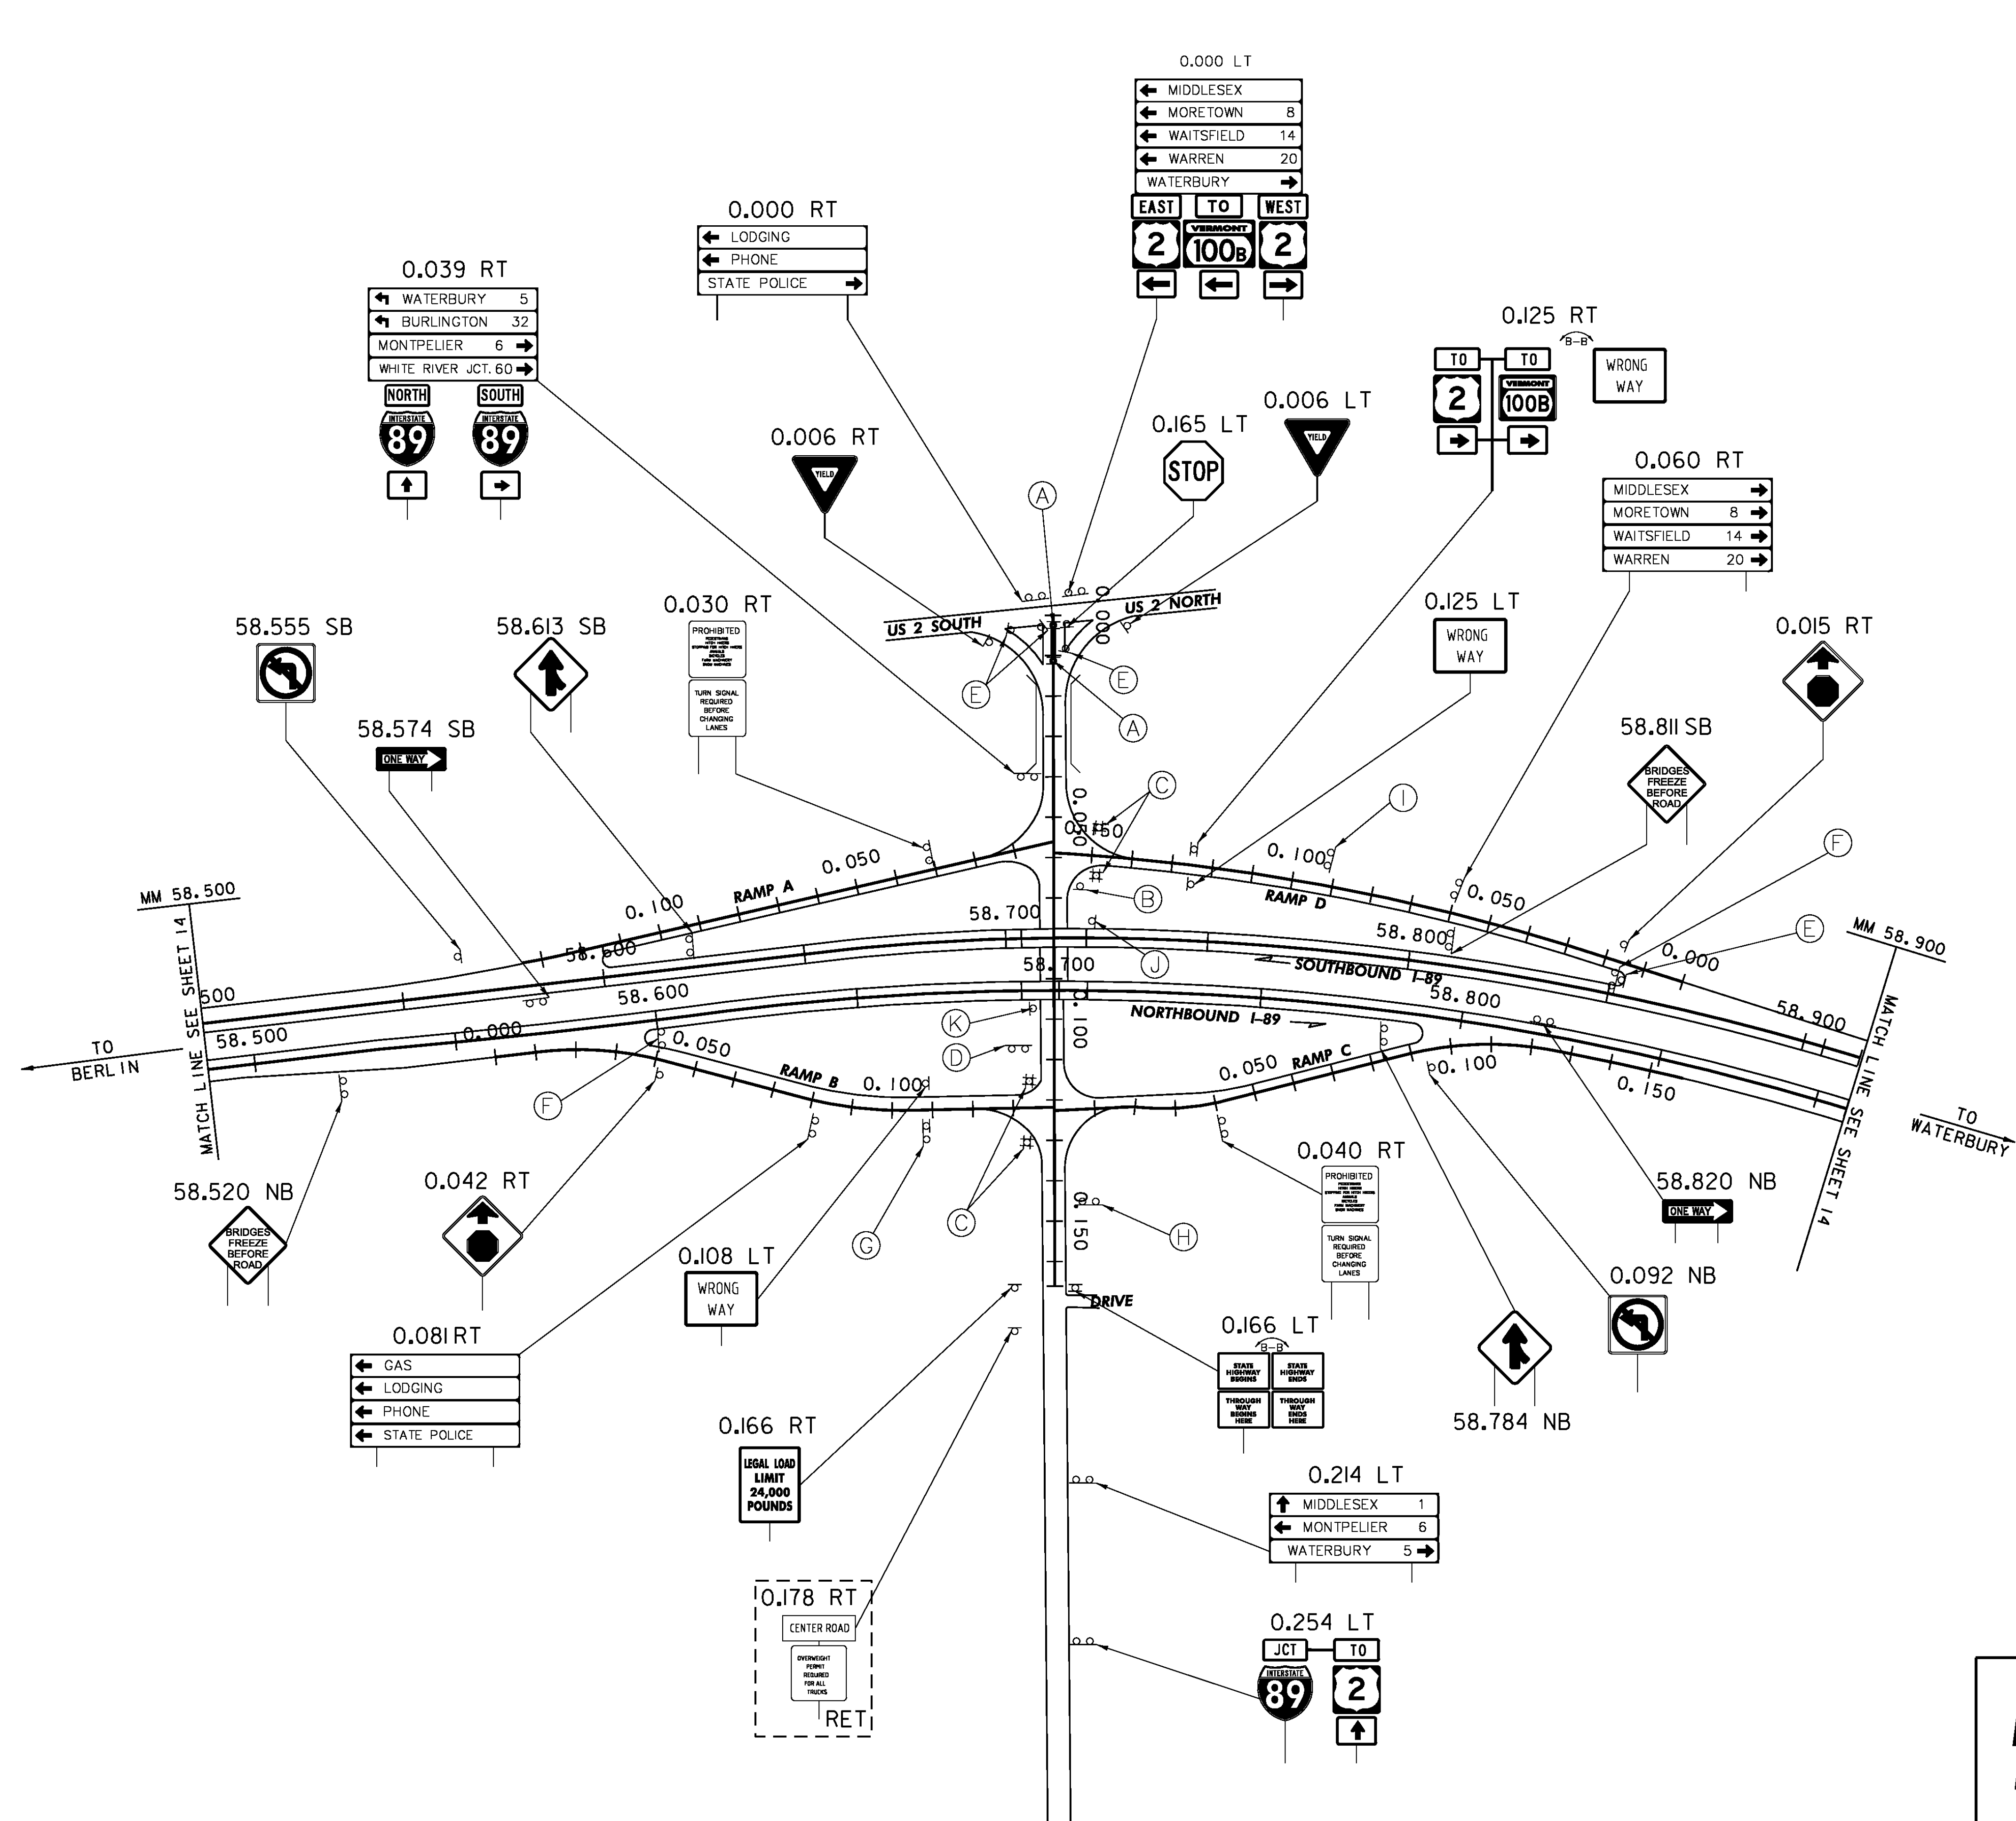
0.000 LT
MIDDLESEX
MORETOWN 8
WAITSFIELD 14
WARREN 20
WATERBURY
EAST TO WEST
2 VERMONT 100B 2

0.000 RT
LODGING
PHONE
STATE POLICE

0.039 RT
WATERBURY 5
BURLINGTON 32
MONTPELIER 6
WHITE RIVER JCT. 60
NORTH SOUTH
INTERSTATE 89 INTERSTATE 89

0.125 RT
B-B
TO TO
2 VERMONT 100B
WRONG WAY

0.006 RT
YIELD

0.165 LT
STOP

0.006 LT
YIELD

0.060 RT
MIDDLESEX
MORETOWN 8
WAITSFIELD 14
WARREN 20

A
US 2 SOUTH
US 2 NORTH
0.000
E
E
A

58.555 SB

58.613 SB

0.030 RT
PROHIBITED
TURN SIGNAL REQUIRED BEFORE CHANGING LANES

0.125 LT
WRONG WAY

0.015 RT

58.574 SB
ONE WAY

58.811 SB
BRIDGES FREEZE BEFORE ROAD

C
I
0.050
0.150
0.100
F
B
RAMP A
0.050
0.100
RAMP D
0.050
MM 58.500
58.700
58.800
E
J
0.000
MM 58.900
58.600
58.700
SOUTHBOUND I-89
500
58.600
58.800
58.900
SEE SHEET 14
MATCH LINE
58.500
0.000
NORTHBOUND I-89
MATCH LINE SEE SHEET 14
TO BERLIN
K
0.100
0.050
RAMP C
0.050
D
0.100
RAMP B
0.100
0.150
TO WATERBURY
F
C

58.520 NB
BRIDGES FREEZE BEFORE ROAD

0.042 RT

0.040 RT
PROHIBITED
TURN SIGNAL REQUIRED BEFORE CHANGING LANES

58.820 NB
ONE WAY

G
C
H
0.150

0.108 LT
WRONG WAY

0.092 NB

DRIVE

0.081 RT
GAS
LODGING
PHONE
STATE POLICE

0.166 LT
B-B
STATE HIGHWAY BEGINS
STATE HIGHWAY ENDS
THROUGH WAY BEGINS HERE
THROUGH WAY ENDS HERE

58.784 NB

0.166 RT
LEGAL LOAD LIMIT 24,000 POUNDS

0.214 LT
MIDDLESEX 1
MONTPELIER 6
WATERBURY 5

0.178 RT
CENTER ROAD
OVERWEIGHT PERMIT REQUIRED FOR ALL TRUCKS
RET

0.254 LT
JCT TO
INTERSTATE 89 2